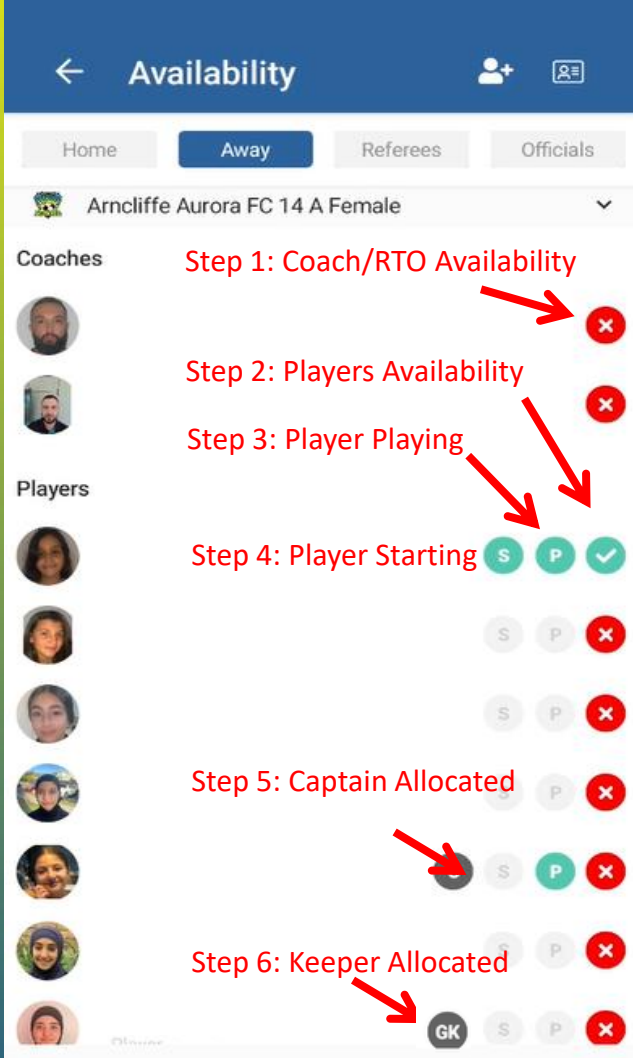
Availability

Home | Away | Referees | Officials

Arncliffe Aurora FC 14 A Female

Coaches

Step 1: Coach/RTO Availability

Step 2: Players Availability

Step 3: Player Playing

Players

Step 4: Player Starting S P

S P

S P

Step 5: Captain Allocated

S P

S P

Step 6: Keeper Allocated

GK S P

Player